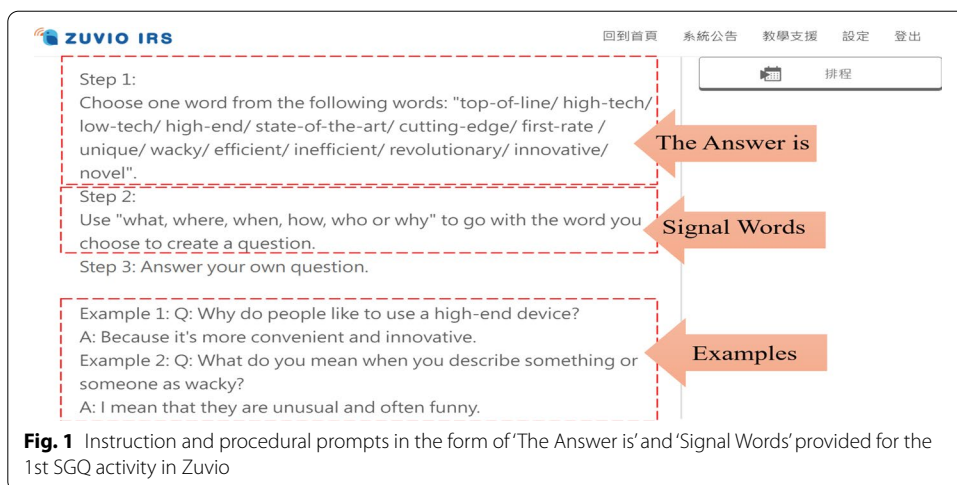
ZUVIO IRS

回到首頁 系統公告 教學支援 設定 登出

排程

Step 1:
Choose one word from the following words: "top-of-line/ high-tech/ low-tech/ high-end/ state-of-the-art/ cutting-edge/ first-rate / unique/ wacky/ efficient/ inefficient/ revolutionary/ innovative/ novel".

The Answer is

Step 2:
Use "what, where, when, how, who or why" to go with the word you choose to create a question.

Signal Words

Step 3: Answer your own question.

Example 1: Q: Why do people like to use a high-end device?
A: Because it's more convenient and innovative.
Example 2: Q: What do you mean when you describe something or someone as wacky?
A: I mean that they are unusual and often funny.

Examples

**Fig. 1** Instruction and procedural prompts in the form of 'The Answer is' and 'Signal Words' provided for the 1st SGQ activity in Zuvio